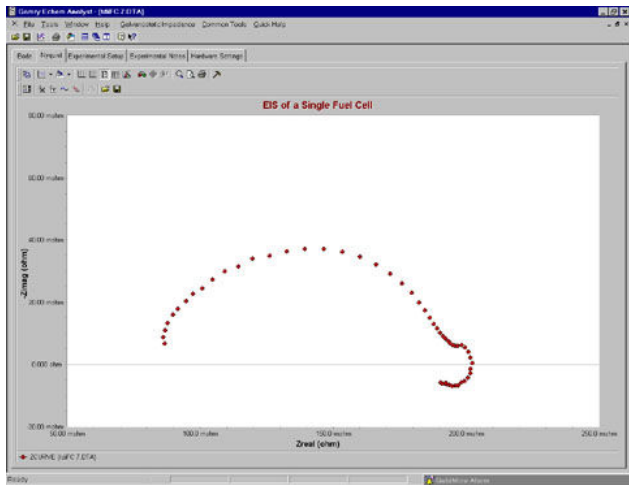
Gamry Echem Analyst - [MFC 7.DTA]

File Tools Window Help Galvanostatic Impedance Common Tools Quick Help

Bode Nyquist Experimental Setup Experimental Notes Hardware Settings

EIS of a Single Fuel Cell

80.00 mohm

60.00 mohm

40.00 mohm

20.00 mohm

0.000 ohm

-20.00 mohm

-Zimag (ohm)

50.00 mohm

100.0 mohm

150.0 mohm

200.0 mohm

250.0 mohm

Zreal (ohm)

ZCURVE [MFC 7.DTA]

Ready

QuickMinute Alarms